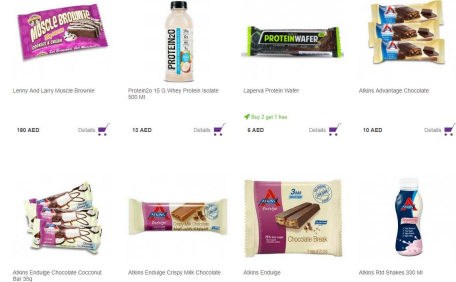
MUSCLE BROWNIE

Lenny And Larry Muscle Brownie

180 AED Details

PROTEINZO

Protein2o 15 G Whey Protein Isolate 500 Ml

12 AED Details

PROTEIN WAFER

Lapenva Protein Wafer

Buy 2 get 1 free

6 AED Details

Atkins Advantage Chocolate

10 AED Details

ATKINS

Atkins Endulge Chocolate Coconut Bar 35g

ATKINS

Atkins Endulge Crispy Milk Chocolate

ATKINS

Chocolate Break

Atkins Endulge

ATKINS

Atkins Rtd Shakes 330 Ml